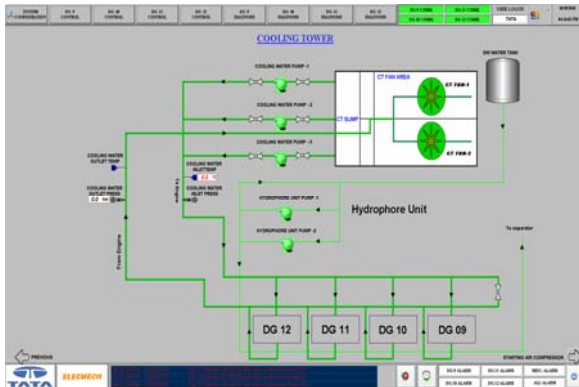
SYSTEM CONFIGURATION | DG 9 CONTROL | DG 10 CONTROL | DG 11 CONTROL | DG 12 CONTROL | DG 9 DIAGNOSE | DG 10 DIAGNOSE | DG 11 DIAGNOSE | DG 12 DIAGNOSE

TATA

COOLING TOWER

COOLING WATER PUMP -1

CT FAN AREA

SW WATER TANK

CT FAN-1

COOLING WATER PUMP -2

CT SUMP

COOLING WATER PUMP -3

CT FAN-2

COOLING WATER OUTLET TEMP

COOLING WATER INLETTEMP

COOLING WATER OUTLET PRESS

COOLING WATER INLET PRESS

To Engine

HYDROPHORE UNIT PUMP -1

Hydrophore Unit

HYDROPHORE UNIT PUMP -2

To separator

From Engine

DG 12

DG 11

DG 10

DG 09

PREVIOUS

STARTING AIR COMPRESSOR

TATA

ELECMECH

DG 9 ALARM

DG 10 ALARM

DG 11 ALARM

DG 12 ALARM

MISC ALARM

AQ ALARM